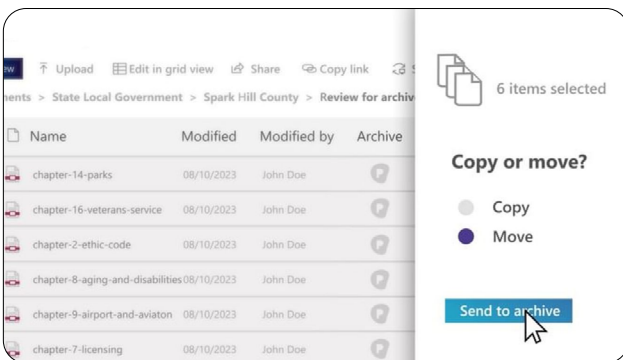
ew Upload Edit in grid view Share Copy link

nents > State Local Government > Spark Hill County > Review for archiv

| Name | Modified | Modified by | Archive |
|---|---|---|---|
| chapter-14-parks | 08/10/2023 | John Doe | |
| chapter-16-veterans-service | 08/10/2023 | John Doe | |
| chapter-2-ethic-code | 08/10/2023 | John Doe | |
| chapter-8-aging-and-disabilities | 08/10/2023 | John Doe | |
| chapter-9-airport-and-aviaton | 08/10/2023 | John Doe | |
| chapter-7-licensing | 08/10/2023 | John Doe | |

6 items selected

Copy or move?

Copy

Move

Send to archive